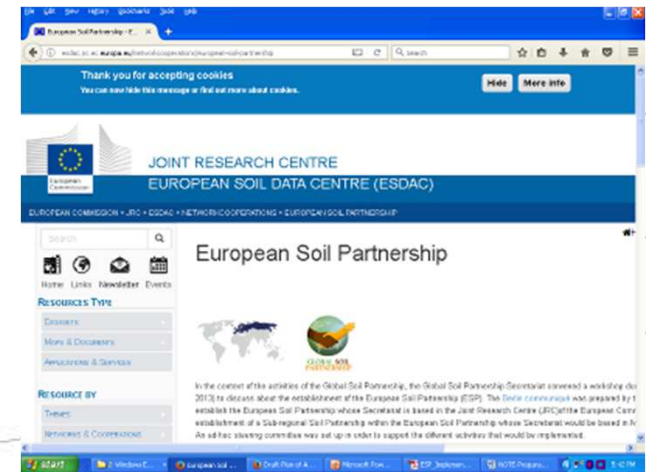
File Edit View History Bookmarks Tools Help

European Soil Partnership

esdac.jrc.ec.europa.eu/networkcooperations/european-soil-partnership

Search

Thank you for accepting cookies

You can now hide this message or find out more about cookies.

Hide

More info

European Commission

JOINT RESEARCH CENTRE

EUROPEAN SOIL DATA CENTRE (ESDAC)

EUROPEAN COMMISSION » JRC » ESDAC » NETWORK/COOPERATIONS » EUROPEAN SOIL PARTNERSHIP

Search

Home Links Newsletter Events

RESOURCES TYPE

DATASETS

MAPS & DOCUMENTS

APPLICATIONS & SERVICES

RESOURCE BY

THEMES

NETWORKS & COOPERATIONS

European Soil Partnership

GLOBAL SOIL PARTNERSHIP

In the context of the activities of the Global Soil Partnership, the Global Soil Partnership Secretariat convened a workshop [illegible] 2013) to discuss about the establishment of the European Soil Partnership (ESP). The Berlin communiqué was prepared by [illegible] establish the European Soil Partnership whose Secretariat is based in the Joint Research Centre (JRC) of the European Com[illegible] establishment of a Sub-regional Soil Partnership within the European Soil Partnership whose Secretariat would be based in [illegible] An ad-hoc steering committee was set up in order to support the different activities that would be implemented.

start

2 Windows E...

european soil ...

Draft Plan of A...

Microsoft Pow...

ESP_Implemen...

NOTE Prepara...

5:42 PM